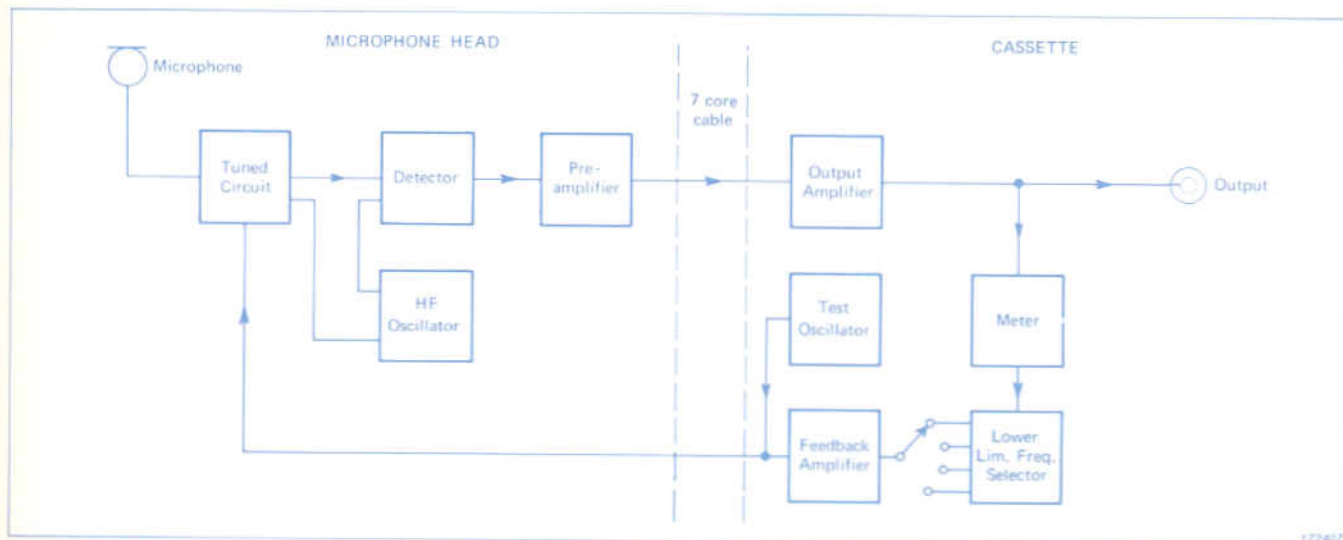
MICROPHONE HEAD

CASSETTE

Microphone

7 core cable

Tuned Circuit

Detector

Preamplifier

Output Amplifier

Output

HF Oscillator

Test Oscillator

Meter

Feedback Amplifier

Lower Lim. Freq. Selector

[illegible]